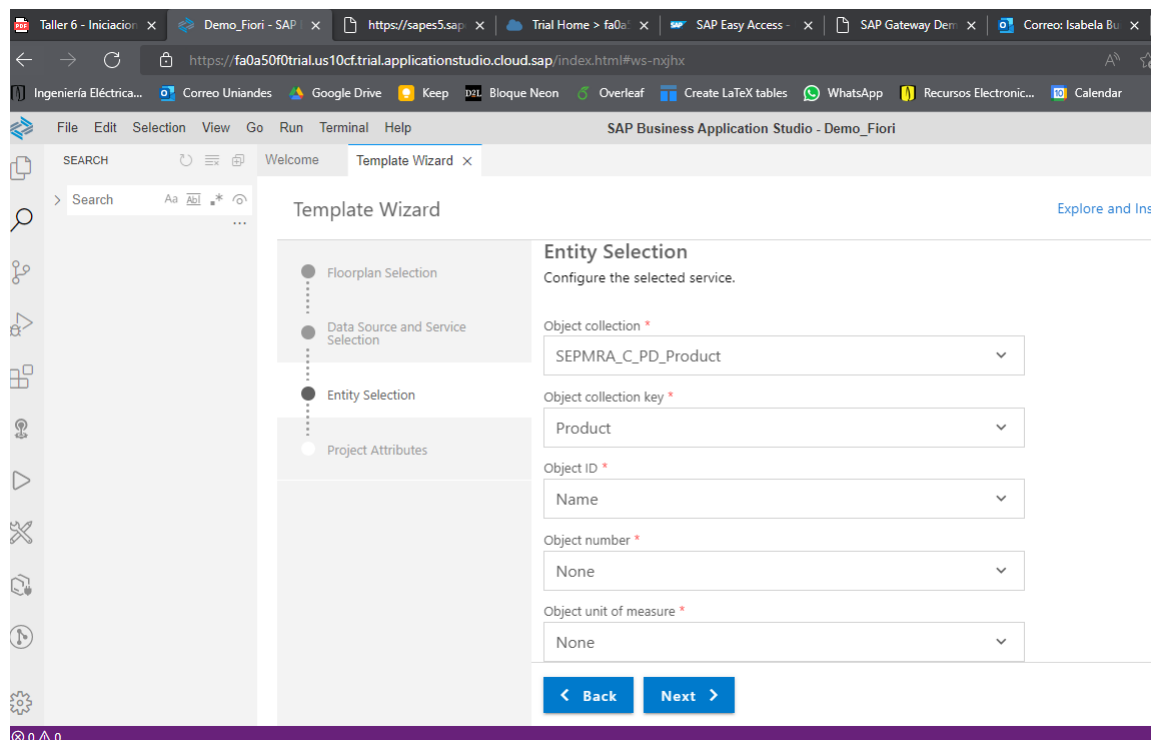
Taller 6 - Iniciacion ×
Demo_Fiori - SAP ×
https://sapes5.sap ×
Trial Home > fa0a ×
SAP Easy Access - ×
SAP Gateway Dem ×
Correo: Isabela Bu ×

https://fa0a50f0trial.us10cf.trial.applicationstudio.cloud.sap/index.html#ws-nxjhx

Ingeniería Eléctrica... Correo Uniandes Google Drive Keep Bloque Neon Overleaf Create LaTeX tables WhatsApp Recursos Electronic... Calendar

File Edit Selection View Go Run Terminal Help
SAP Business Application Studio - Demo_Fiori

SEARCH
Search Aa Abl .*

Welcome
Template Wizard ×

Template Wizard
Explore and Ins

Floorplan Selection
Data Source and Service Selection
Entity Selection
Project Attributes

Entity Selection
Configure the selected service.

Object collection *
SEPMRA_C_PD_Product

Object collection key *
Product

Object ID *
Name

Object number *
None

Object unit of measure *
None

Back
Next

⊗ 0 ⚠ 0